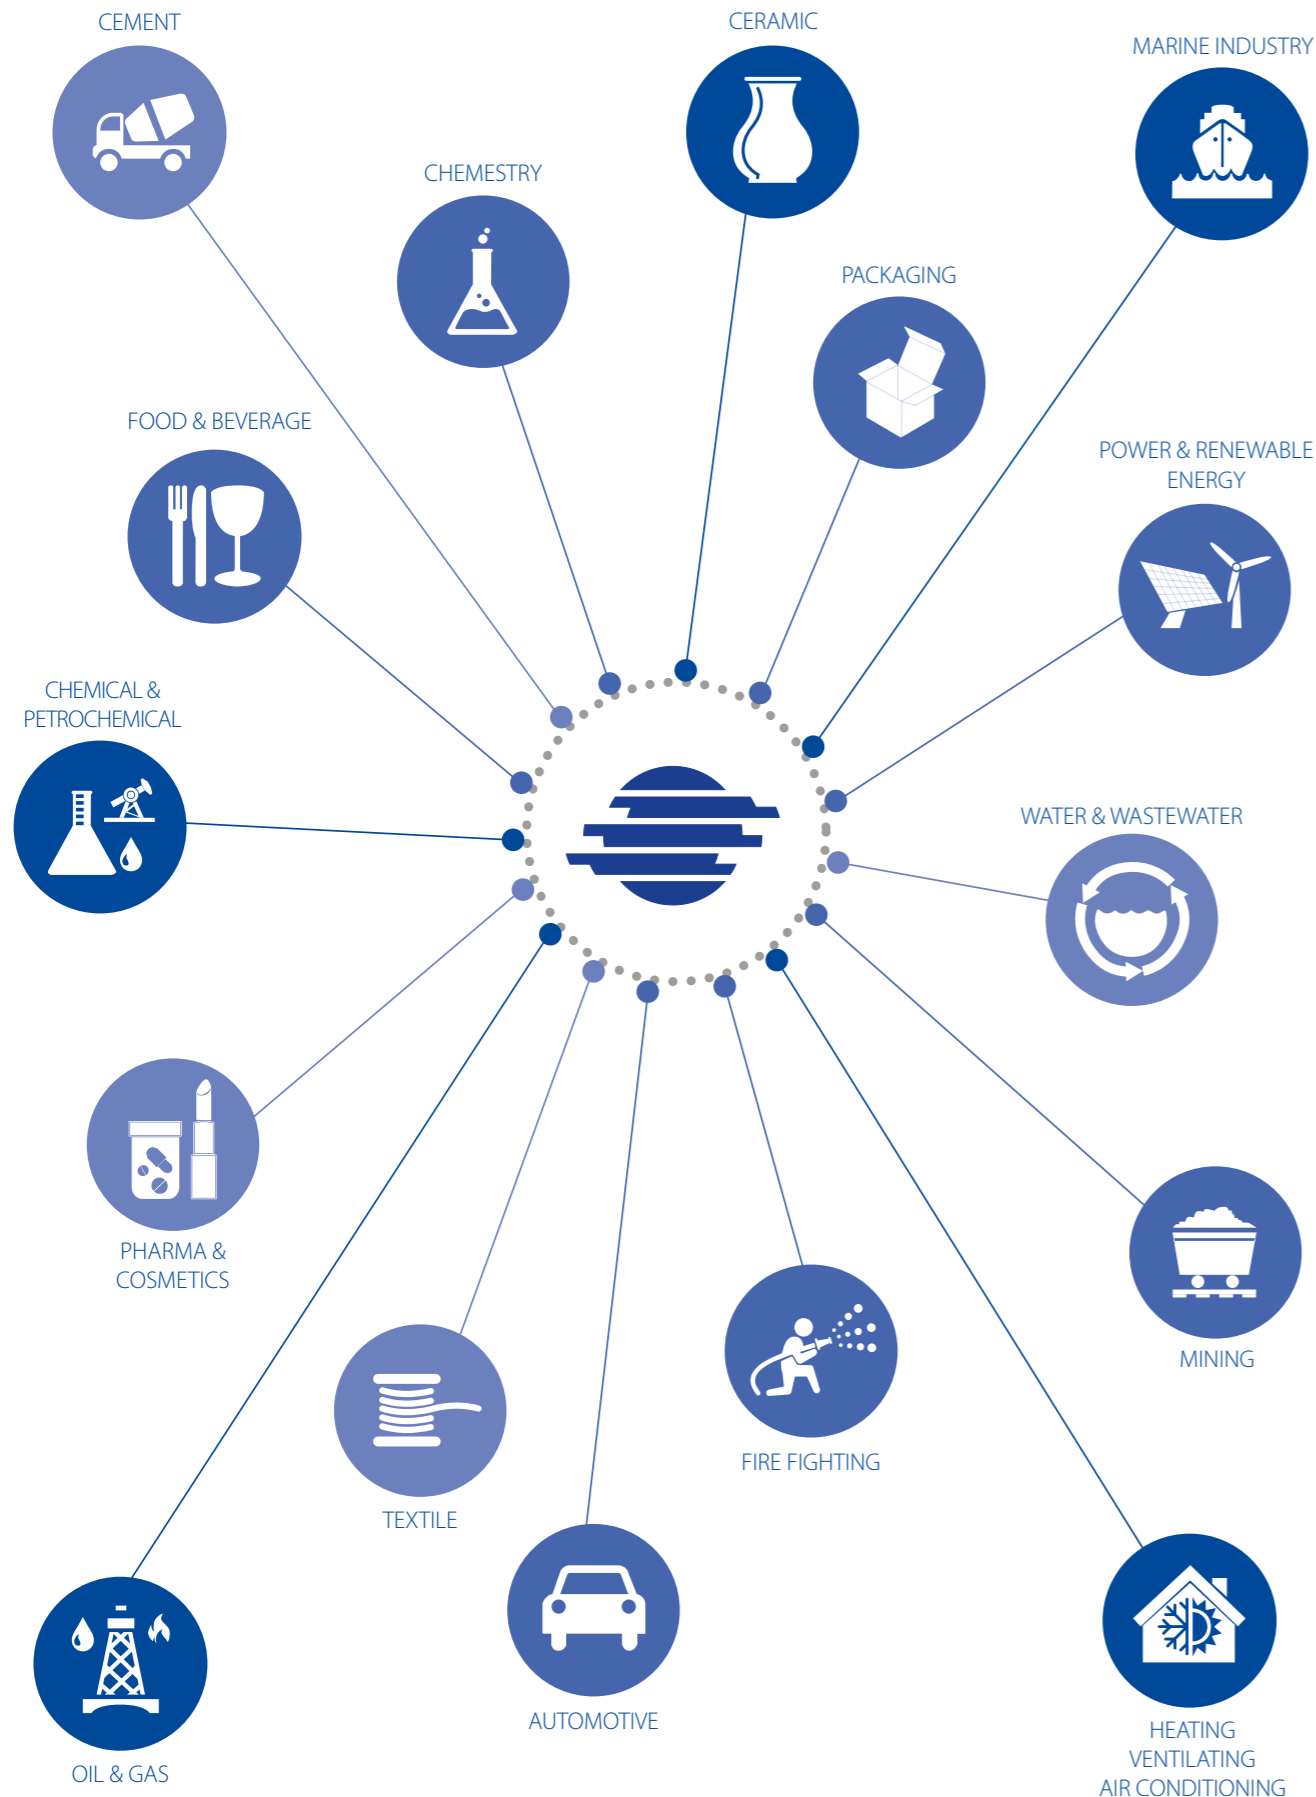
CEMENT

CERAMIC

MARINE INDUSTRY

CHEMESTRY

PACKAGING

FOOD & BEVERAGE

POWER & RENEWABLE ENERGY

CHEMICAL & PETROCHEMICAL

WATER & WASTEWATER

PHARMA & COSMETICS

MINING

FIRE FIGHTING

TEXTILE

AUTOMOTIVE

HEATING VENTILATING AIR CONDITIONING

OIL & GAS